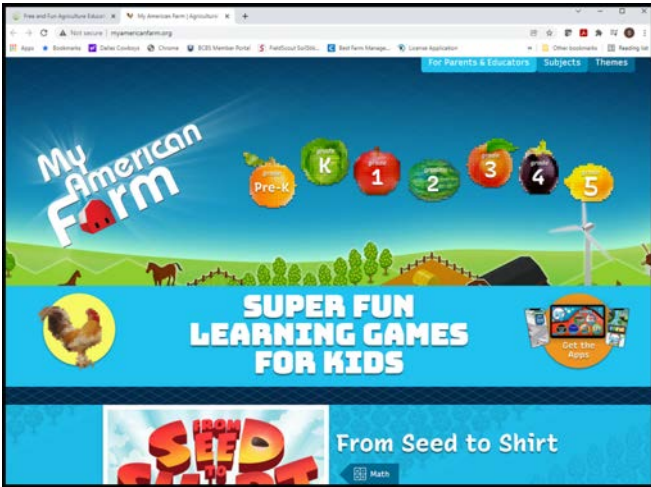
Free and Fun Agriculture Educati ×
My American Farm | Agricultura ×
+
Not secure | myamericanfarm.org
Apps
Bookmarks
Dallas Cowboys
Chrome
BCBS Member Portal
FieldScout SoilStik...
Best Farm Manage...
License Application
Other bookmarks
Reading list
For Parents & Educators
Subjects
Themes

My American Farm

grade Pre-K
grade K
grade 1
grade 2
grade 3
grade 4
grade 5

SUPER FUN LEARNING GAMES FOR KIDS

Get the Apps

FROM SEED TO SHIRT

From Seed to Shirt

Math